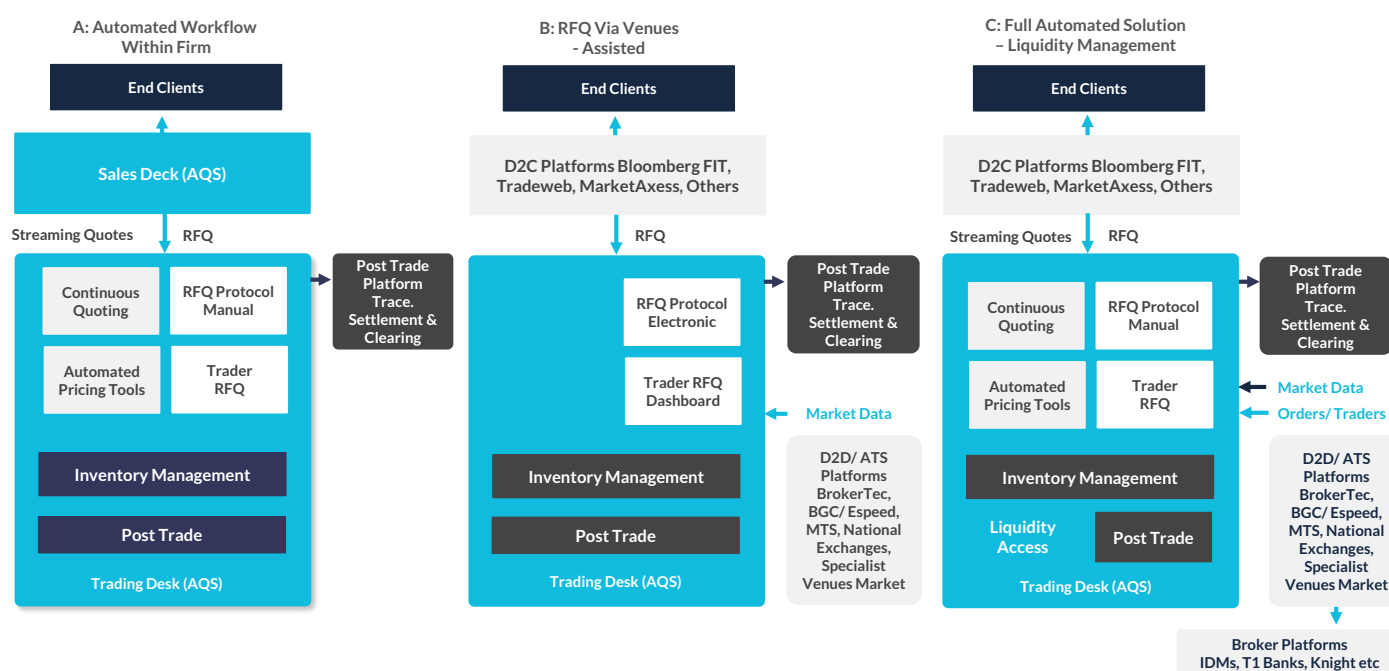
A: Automated Workflow Within Firm

End Clients

Sales Deck (AQS)

Streaming Quotes RFQ

Continuous Quoting

RFQ Protocol Manual

Automated Pricing Tools

Trader RFQ

Inventory Management

Post Trade

Trading Desk (AQS)

Post Trade Platform Trace. Settlement & Clearing

B: RFQ Via Venues - Assisted

End Clients

D2C Platforms Bloomberg FIT, Tradeweb, MarketAxess, Others

RFQ

RFQ Protocol Electronic

Trader RFQ Dashboard

Inventory Management

Post Trade

Trading Desk (AQS)

Post Trade Platform Trace. Settlement & Clearing

Market Data

D2D/ ATS Platforms BrokerTec, BGC/ Espeed, MTS, National Exchanges, Specialist Venues Market

C: Full Automated Solution – Liquidity Management

End Clients

D2C Platforms Bloomberg FIT, Tradeweb, MarketAxess, Others

Streaming Quotes RFQ

Continuous Quoting

RFQ Protocol Manual

Automated Pricing Tools

Trader RFQ

Inventory Management

Liquidity Access

Post Trade

Trading Desk (AQS)

Post Trade Platform Trace. Settlement & Clearing

Market Data

Orders/ Traders

D2D/ ATS Platforms BrokerTec, BGC/ Espeed, MTS, National Exchanges, Specialist Venues Market

Broker Platforms IDMs, T1 Banks, Knight etc